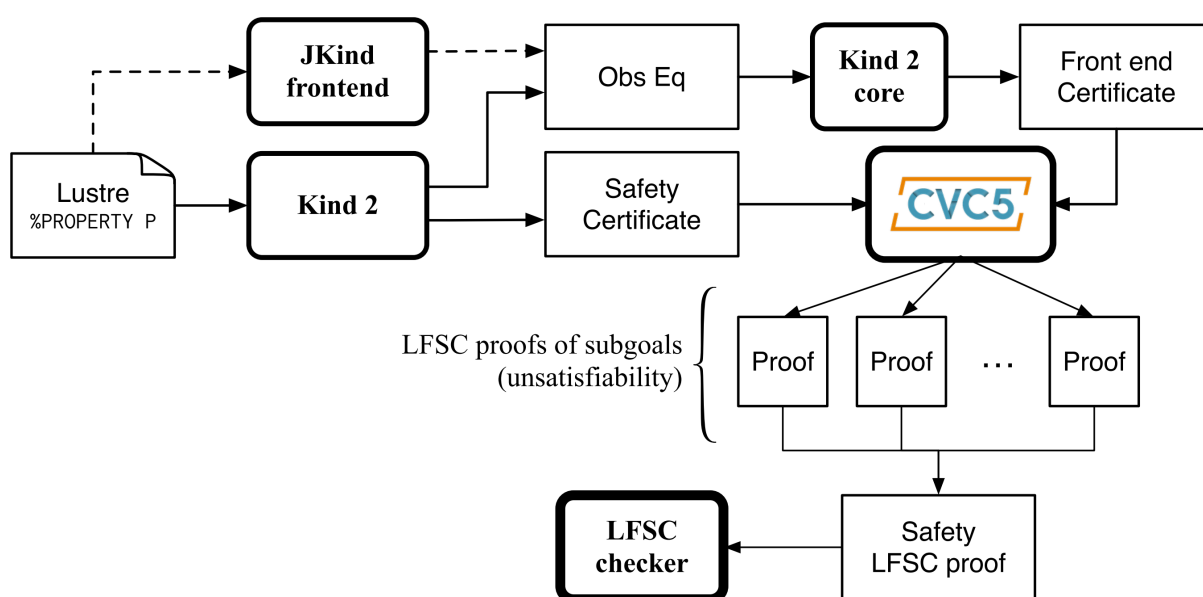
JKind frontend

Obs Eq

Kind 2 core

Front end Certificate

Lustre
%PROPERTY P

Kind 2

Safety Certificate

CVC5

LFSC proofs of subgoals (unsatisfiability)

Proof

Proof

...

Proof

LFSC checker

Safety LFSC proof